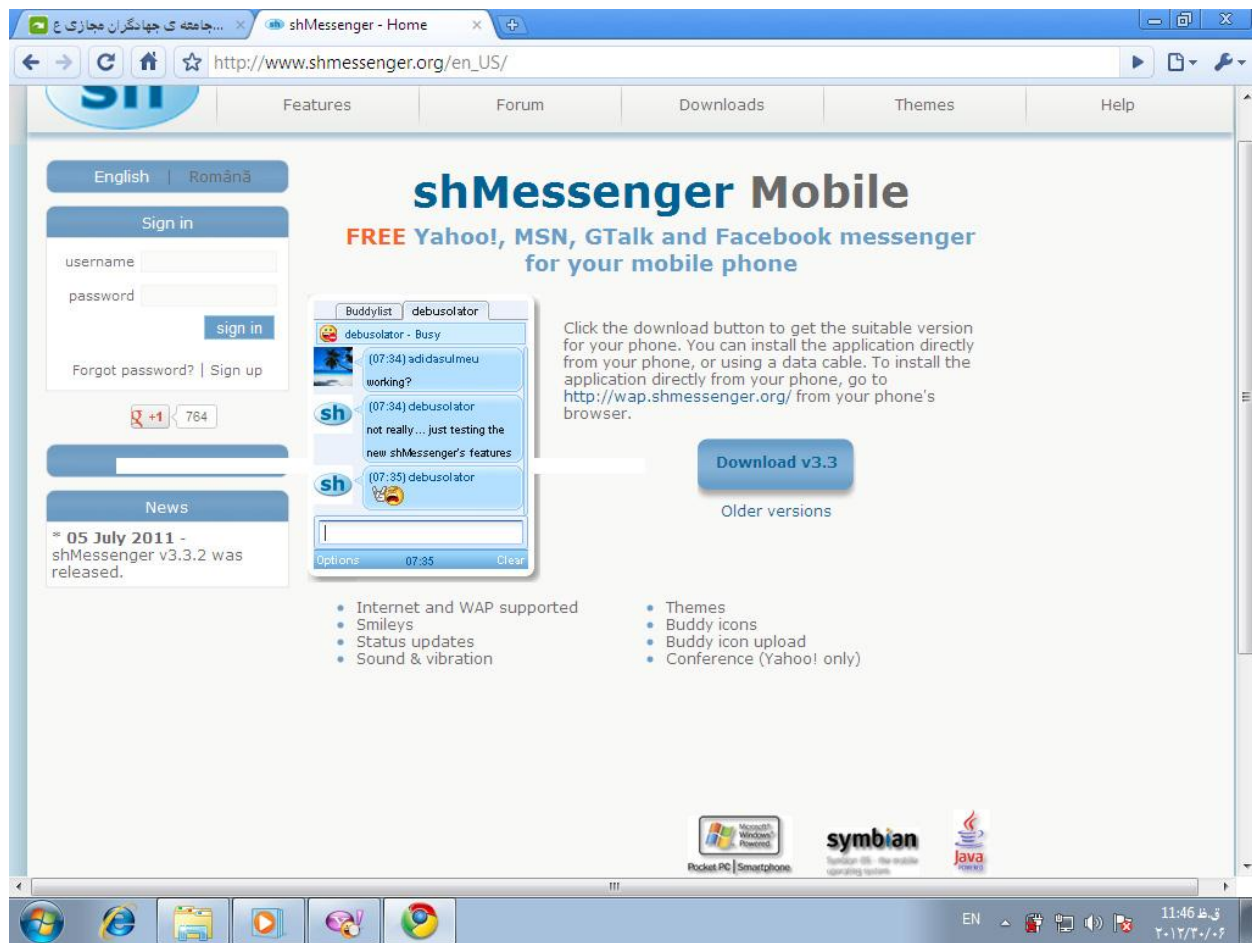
جامعه ی جهادگران مجازی ع...
shMessenger - Home
http://www.shmessenger.org/en_US/

sh
Features | Forum | Downloads | Themes | Help

English | Română

Sign in
username
password
sign in
Forgot password? | Sign up

+1 764

News
* 05 July 2011 - shMessenger v3.3.2 was released.

shMessenger Mobile
FREE Yahoo!, MSN, GTalk and Facebook messenger for your mobile phone

Buddylist | debusolator
debusolator - Busy
(07:34) adidasulmeu
working?
sh (07:34) debusolator
not really... just testing the new shMessenger's features
sh (07:35) debusolator
Options 07:35 Clear

Click the download button to get the suitable version for your phone. You can install the application directly from your phone, or using a data cable. To install the application directly from your phone, go to http://wap.shmessenger.org/ from your phone's browser.

Download v3.3
Older versions

• Internet and WAP supported
• Smileys
• Status updates
• Sound & vibration
• Themes
• Buddy icons
• Buddy icon upload
• Conference (Yahoo! only)

Microsoft Windows Powered
Pocket PC | Smartphone
symbian
Java

EN
11:46 ق.ظ
۲۰۱۲/۳۰/۰۶